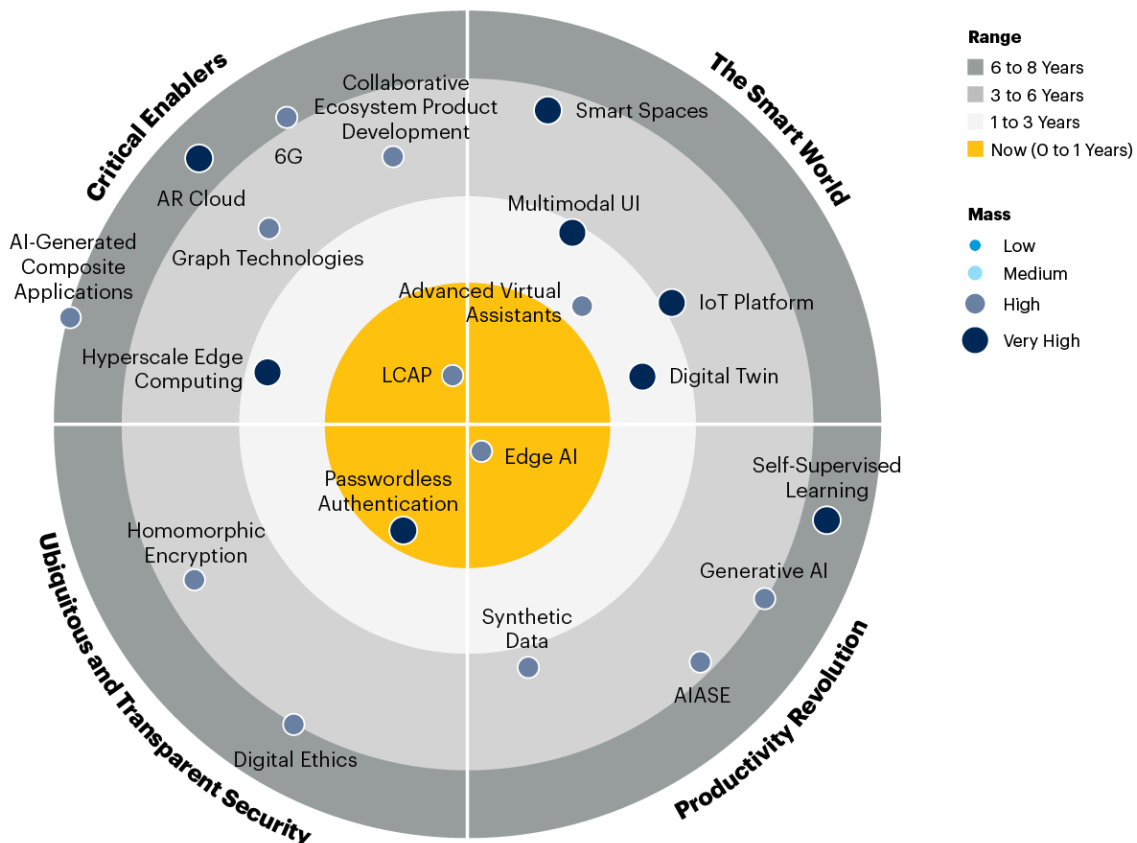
Critical Enablers

The Smart World

Ubiquitous and Transparent Security

Productivity Revolution

Collaborative Ecosystem Product Development

6G

AR Cloud

Graph Technologies

AI-Generated Composite Applications

Hyperscale Edge Computing

Smart Spaces

Multimodal UI

IoT Platform

Advanced Virtual Assistants

LCAP

Digital Twin

Edge AI

Passwordless Authentication

Homomorphic Encryption

Digital Ethics

Synthetic Data

Self-Supervised Learning

Generative AI

AIASE

Range
6 to 8 Years
3 to 6 Years
1 to 3 Years
Now (0 to 1 Years)

Mass
Low
Medium
High
Very High